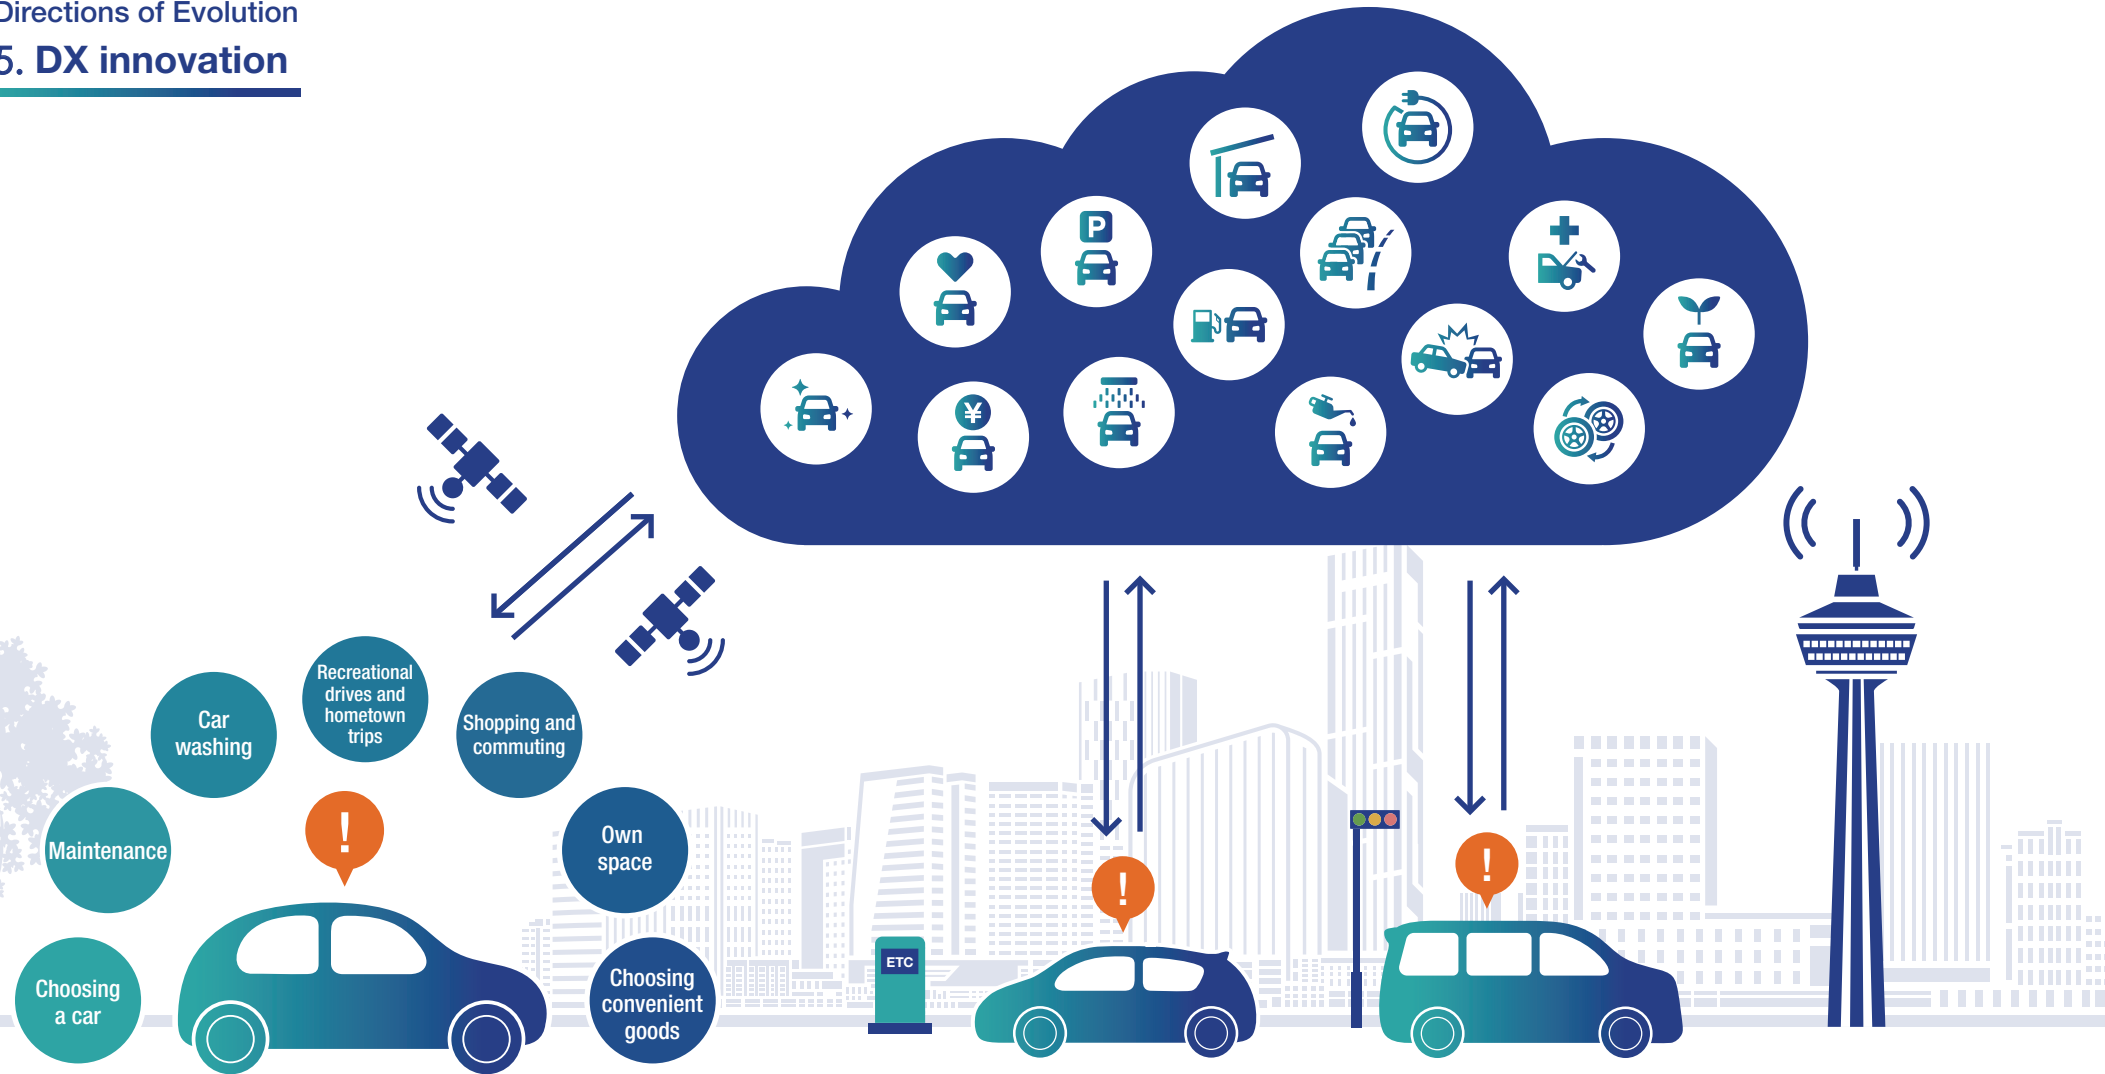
Directions of Evolution
5. DX innovation

P

¥

Recreational drives and hometown trips

Car washing

Shopping and commuting

Maintenance

!

Own space

Choosing a car

Choosing convenient goods

ETC

!

!